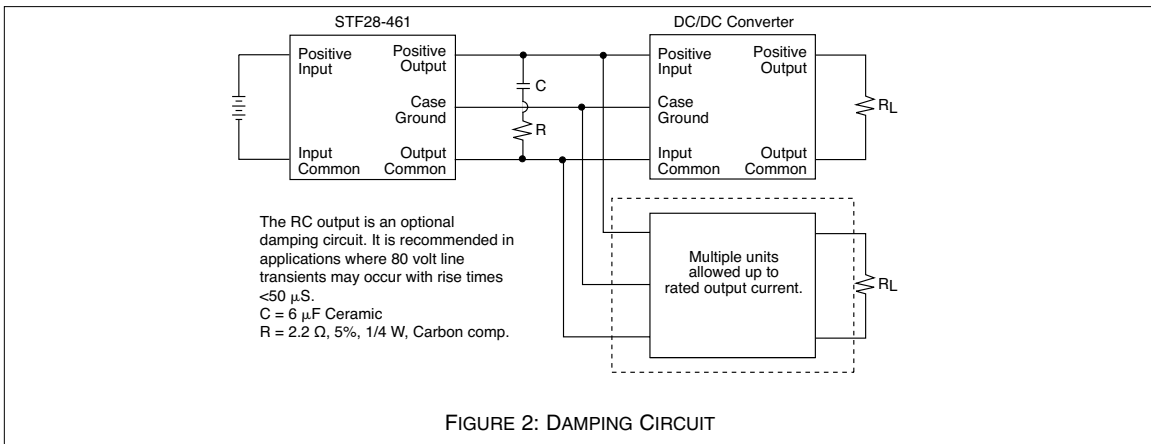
STF28-461

Positive Input

Positive Output

Case Ground

Input Common

Output Common

C

R

DC/DC Converter

Positive Input

Positive Output

Case Ground

Input Common

Output Common

$R_L$

The RC output is an optional damping circuit. It is recommended in applications where 80 volt line transients may occur with rise times <50 $\mu$S.
C = 6 $\mu$F Ceramic
R = 2.2 $\Omega$, 5%, 1/4 W, Carbon comp.

Multiple units allowed up to rated output current.

$R_L$

FIGURE 2: DAMPING CIRCUIT